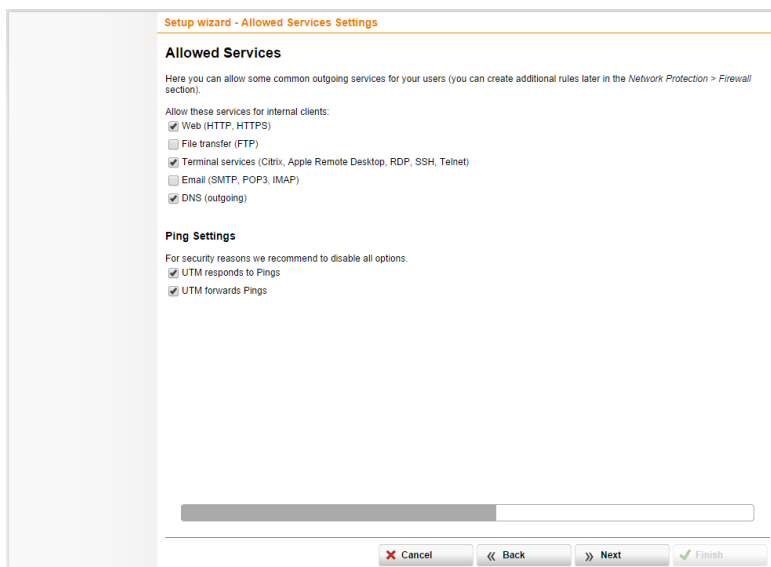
Setup wizard - Allowed Services Settings

Allowed Services

Here you can allow some common outgoing services for your users (you can create additional rules later in the *Network Protection > Firewall* section).

Allow these services for internal clients:

Web (HTTP, HTTPS)

File transfer (FTP)

Terminal services (Citrix, Apple Remote Desktop, RDP, SSH, Telnet)

Email (SMTP, POP3, IMAP)

DNS (outgoing)

Ping Settings

For security reasons we recommend to disable all options.

UTM responds to Pings

UTM forwards Pings

Cancel

Back

Next

Finish